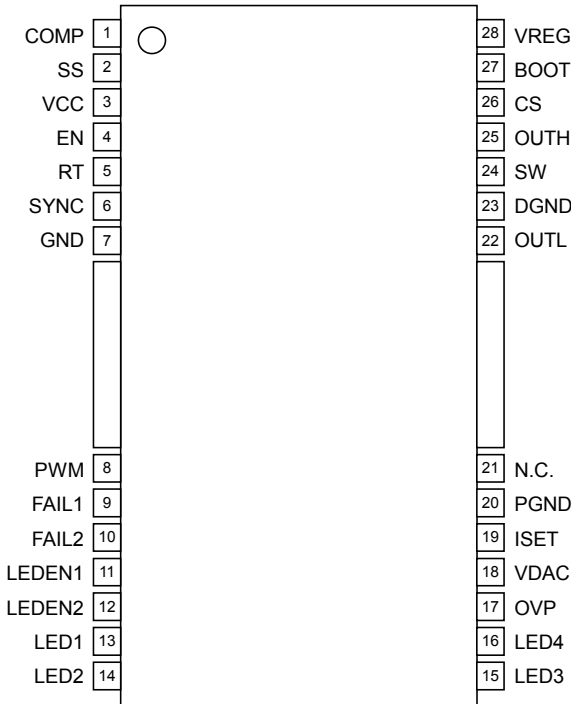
COMP 1
SS 2
VCC 3
EN 4
RT 5
SYNC 6
GND 7
PWM 8
FAIL1 9
FAIL2 10
LEDEN1 11
LEDEN2 12
LED1 13
LED2 14

28 VREG
27 BOOT
26 CS
25 OUTH
24 SW
23 DGND
22 OUTL
21 N.C.
20 PGND
19 ISET
18 VDAC
17 OVP
16 LED4
15 LED3